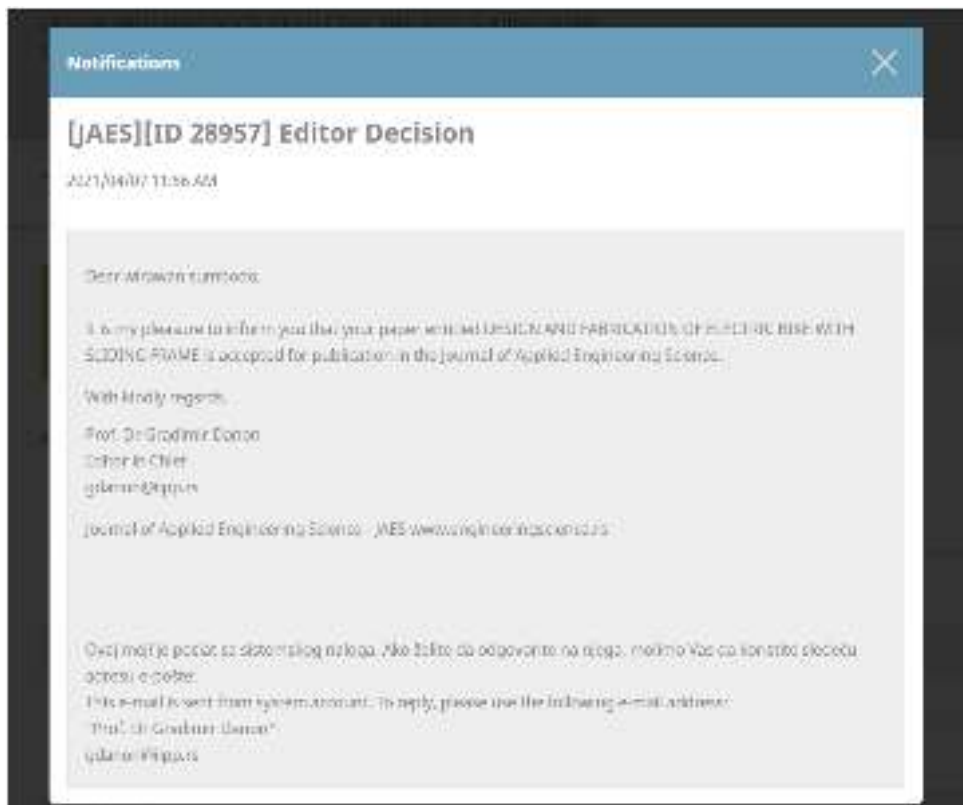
Notifications

[JAES][ID 28957] Editor Decision

2021/04/07 11:36 AM

Dear Mrowan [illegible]

It is my pleasure to inform you that your paper entitled DESIGN AND FABRICATION OF ELECTRIC BIKE WITH SLIDING FRAME is accepted for publication in the Journal of Applied Engineering Science.

With kindly regards,

Prof. Dr Gradimir Danon
Editor in Chief
gdanon@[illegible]

Journal of Applied Engineering Science - JAES www.engineeringscience.rs

Ovaj mejl je poslat sa sistemskog naloga. Ako želite da odgovorite na njega, molimo Vas da koristite sledeću adresu e-pošte:
This e-mail is sent from system account. To reply, please use the following e-mail address:
"Prof. Dr Gradimir Danon"
gdanon@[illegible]